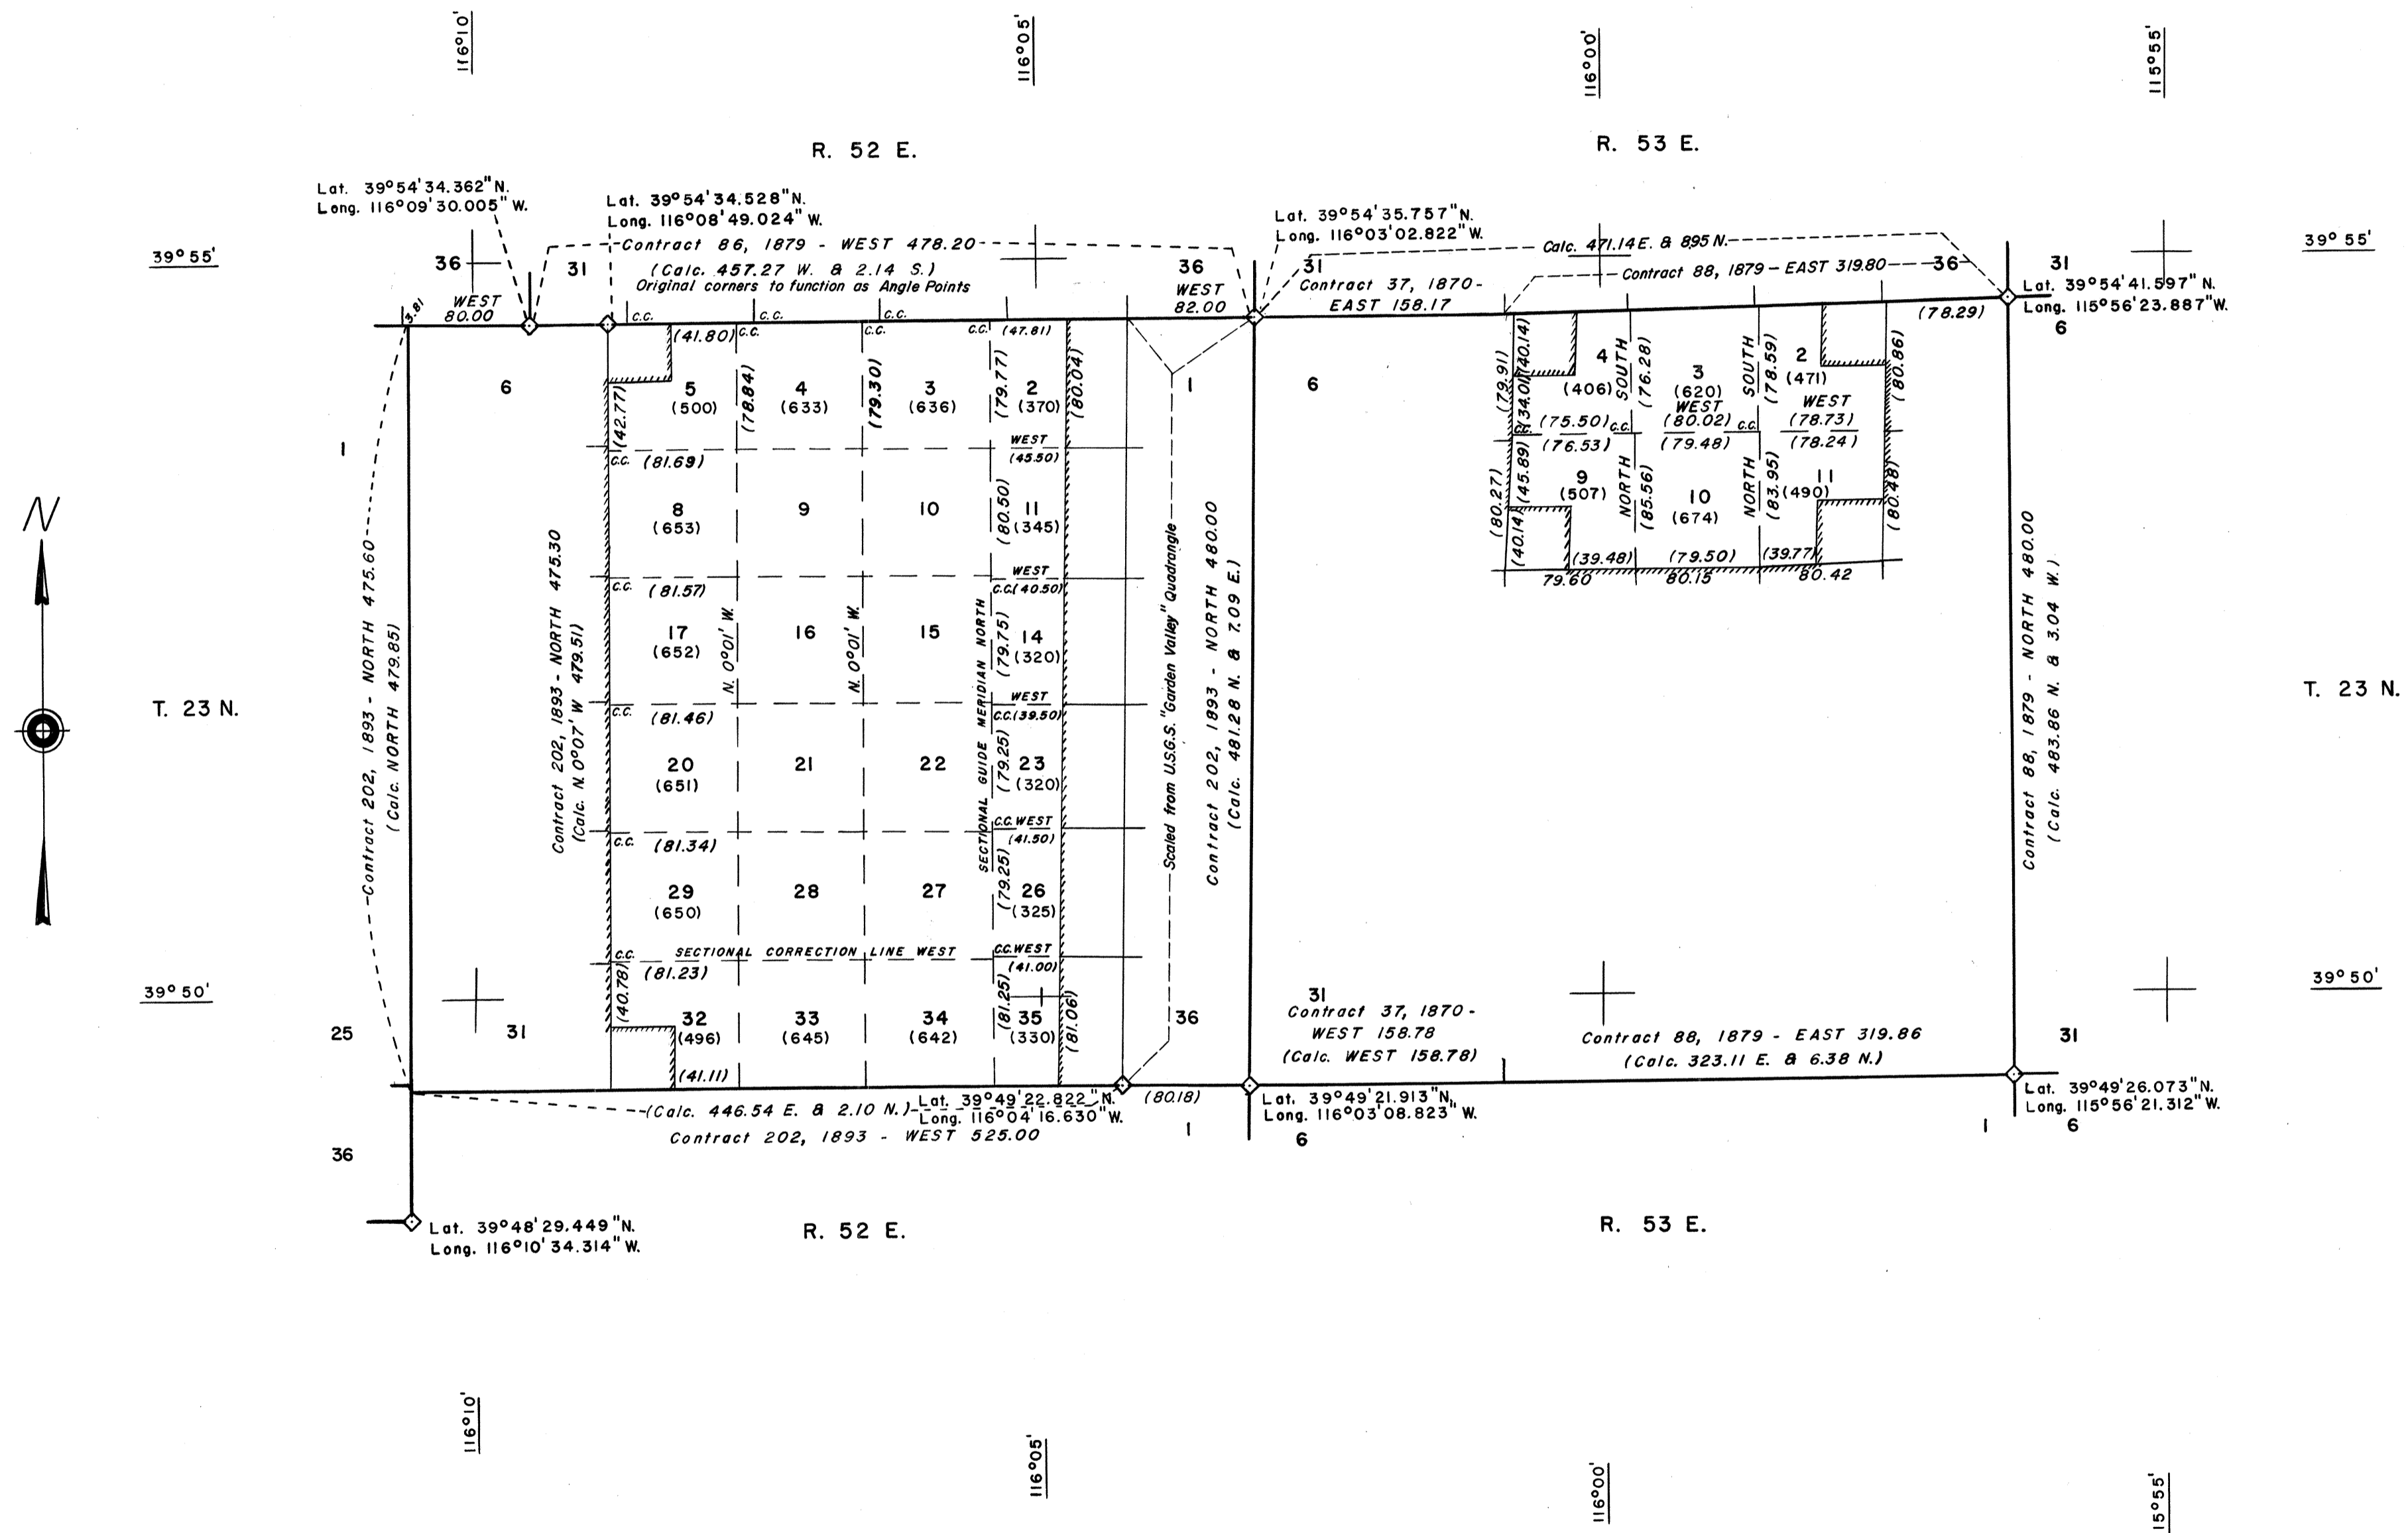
116°10'
116°05'
116°00'
115°55'

R. 52 E.
R. 53 E.

Lat. 39°54'34.362"N.
Long. 116°09'30.005"W.

Lat. 39°54'34.528"N.
Long. 116°08'49.024"W.

Contract 86, 1879 - WEST 478.20
(Calc. 457.27 W. & 2.14 S.)
Original corners to function as Angle Points

Lat. 39°54'35.757"N.
Long. 116°03'02.822"W.

Calc. 471.14 E. & 8.95 N.
Contract 88, 1879 - EAST 319.80

39°55'
39°55'

36
31
36
31
36
31

WEST 80.00
3.81
WEST 82.00
Contract 37, 1870 - EAST 158.17

Lat. 39°54'41.597"N.
Long. 115°56'23.887"W.
6

C.C.
C.C.
C.C.
C.C.
(47.81)
(41.80)
(78.29)

6
1
6

5 (500)
4 (633)
3 (636)
2 (370)
(42.77)
(78.84)
(79.30)
(79.77)
(80.04)

4 (406)
3 (620)
2 (471)
SOUTH (76.28)
SOUTH (78.59)
(79.91)
(40.14)
(34.01)
WEST (80.02)
WEST (78.73)
(75.50)
(76.53)
(79.48)
(78.24)
(80.86)
C.C.
C.C.

1
N
T. 23 N.
T. 23 N.

C.C. (81.69)
WEST (45.50)
8 (653)
9
10
11 (345)
(80.50)

(80.27)
(45.89)
9 (507)
NORTH (85.56)
10 (674)
NORTH (83.95)
11 (490)
(80.48)
(40.14)
(39.48)
(79.50)
(39.77)
79.60
80.15
80.42

C.C. (81.57)
WEST
C.C. (40.50)
17 (652)
16
15
14 (320)
N. 0°01' W.
N. 0°01' W.
(79.75)
SECTIONAL GUIDE MERIDIAN NORTH

Contract 202, 1893 - NORTH 475.60
(Calc. NORTH 479.85)
Contract 202, 1893 - NORTH 475.30
(Calc. N. 0°07' W 479.51)
Scaled from U.S.G.S. "Garden Valley" Quadrangle
Contract 202, 1893 - NORTH 480.00
(Calc. 481.28 N. & 7.09 E.)
Contract 88, 1879 - NORTH 480.00
(Calc. 483.86 N. & 3.04 W.)

C.C. (81.46)
WEST
C.C. (39.50)
20 (651)
21
22
23 (320)
(79.25)

C.C. (81.34)
C.C. WEST (41.50)
29 (650)
28
27
26 (325)
(79.25)

C.C. SECTIONAL CORRECTION LINE WEST
C.C. WEST (41.00)
(81.23)
(40.78)
(81.25)
(81.06)

39°50'
39°50'

25
31
32 (496)
33 (645)
34 (642)
35 (330)
36
(41.11)

31
Contract 37, 1870 - WEST 158.78
(Calc. WEST 158.78)
Contract 88, 1879 - EAST 319.86
(Calc. 323.11 E. & 6.38 N.)
31

(Calc. 446.54 E. & 2.10 N.)
Lat. 39°49'22.822"N.
Long. 116°04'16.630"W.
(80.18)
Contract 202, 1893 - WEST 525.00

Lat. 39°49'21.913"N.
Long. 116°03'08.823"W.

Lat. 39°49'26.073"N.
Long. 115°56'21.312"W.

36
1
6
1
6

Lat. 39°48'29.449"N.
Long. 116°10'34.314"W.

R. 52 E.
R. 53 E.

116°10'
116°05'
116°00'
115°55'